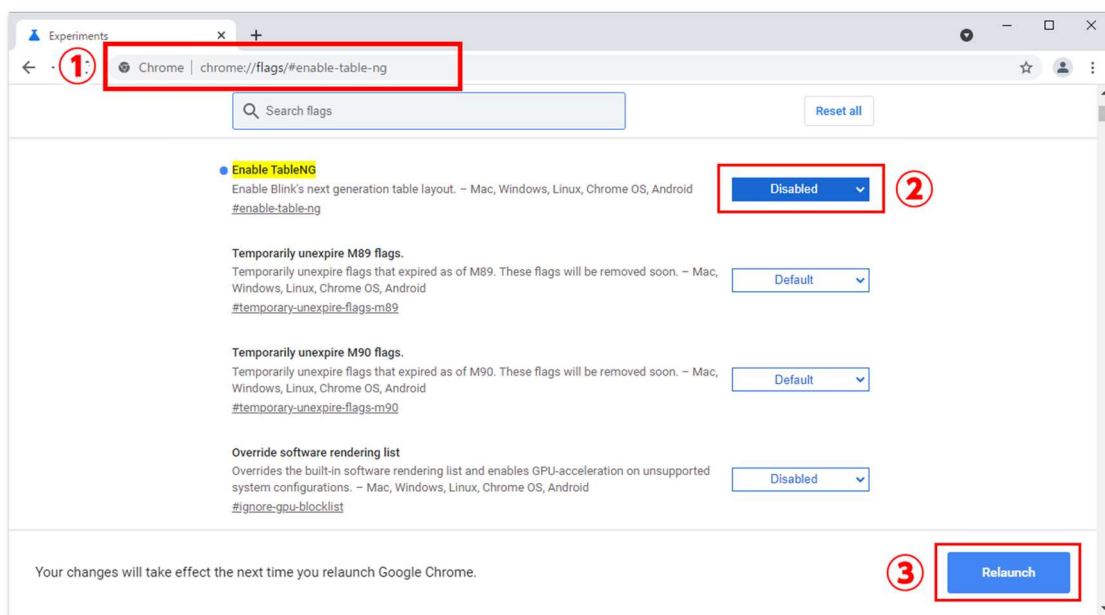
Experiments

①

Chrome | chrome://flags/#enable-table-ng

Search flags

Reset all

Enable TableNG
Enable Blink's next generation table layout. – Mac, Windows, Linux, Chrome OS, Android
#enable-table-ng

Disabled

②

Temporarily unexpire M89 flags.
Temporarily unexpire flags that expired as of M89. These flags will be removed soon. – Mac, Windows, Linux, Chrome OS, Android
#temporary-unexpire-flags-m89

Default

Temporarily unexpire M90 flags.
Temporarily unexpire flags that expired as of M90. These flags will be removed soon. – Mac, Windows, Linux, Chrome OS, Android
#temporary-unexpire-flags-m90

Default

Override software rendering list
Overrides the built-in software rendering list and enables GPU-acceleration on unsupported system configurations. – Mac, Windows, Linux, Chrome OS, Android
#ignore-gpu-blocklist

Disabled

Your changes will take effect the next time you relaunch Google Chrome.

③

Relaunch